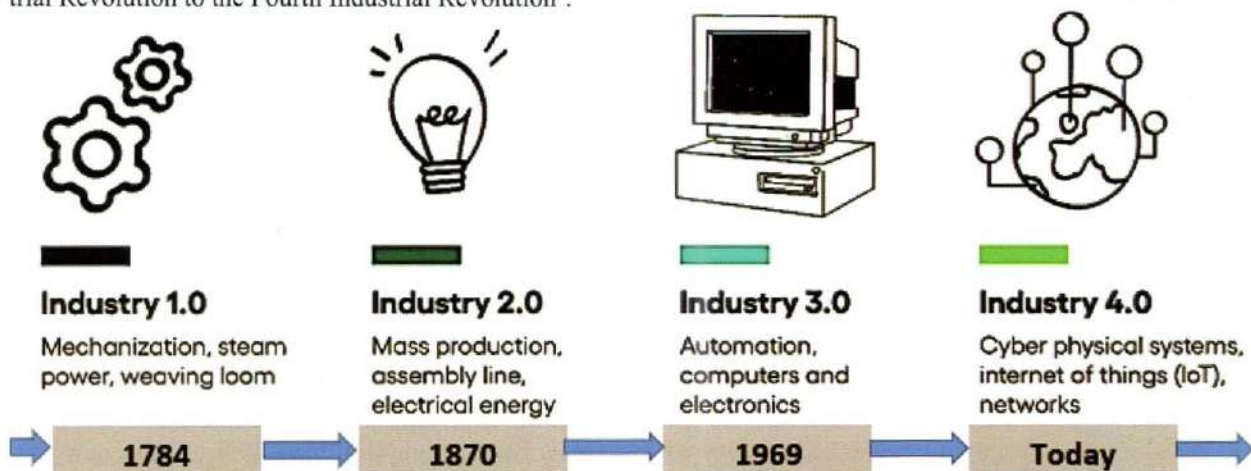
trial Revolution to the Fourth Industrial Revolution".

Industry 1.0
Mechanization, steam power, weaving loom

Industry 2.0
Mass production, assembly line, electrical energy

Industry 3.0
Automation, computers and electronics

Industry 4.0
Cyber physical systems, internet of things (IoT), networks

1784

1870

1969

Today